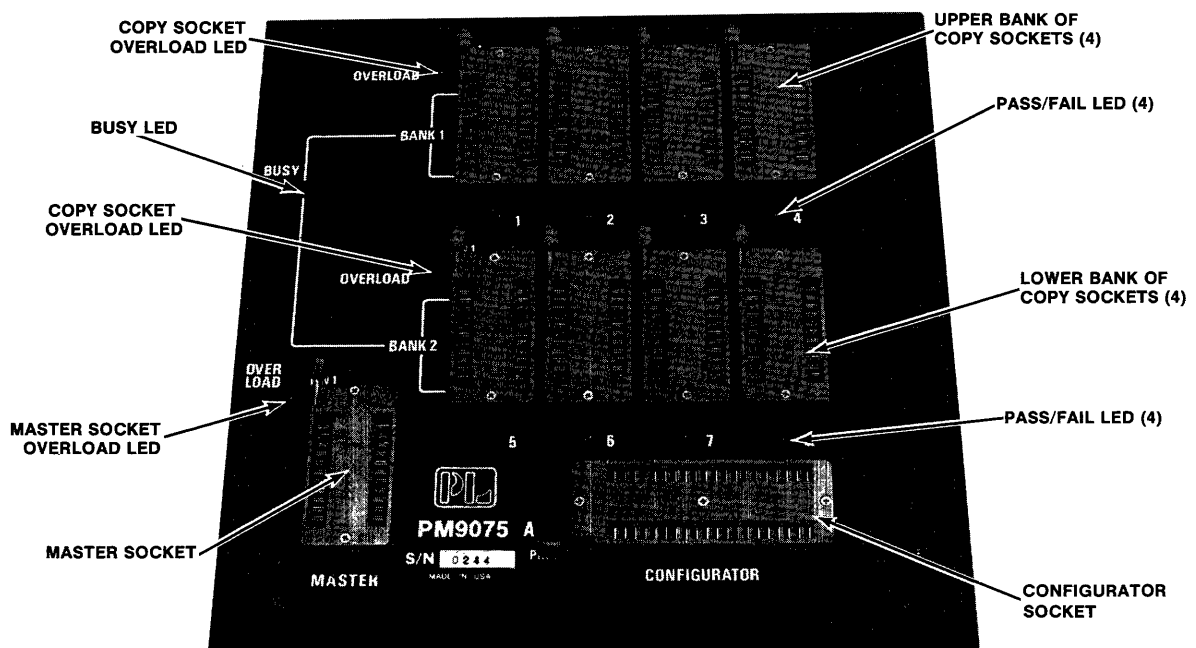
COPY SOCKET OVERLOAD LED

UPPER BANK OF COPY SOCKETS (4)

OVERLOAD

BANK 1

BUSY LED

BUSY

PASS/FAIL LED (4)

COPY SOCKET OVERLOAD LED

1

2

3

4

OVERLOAD

LOWER BANK OF COPY SOCKETS (4)

BANK 2

OVER LOAD

MASTER SOCKET OVERLOAD LED

PASS/FAIL LED (4)

5

6

7

PM9075 A

S/N 0244

MADE IN USA

MASTER SOCKET

MASTER

CONFIGURATOR

CONFIGURATOR SOCKET